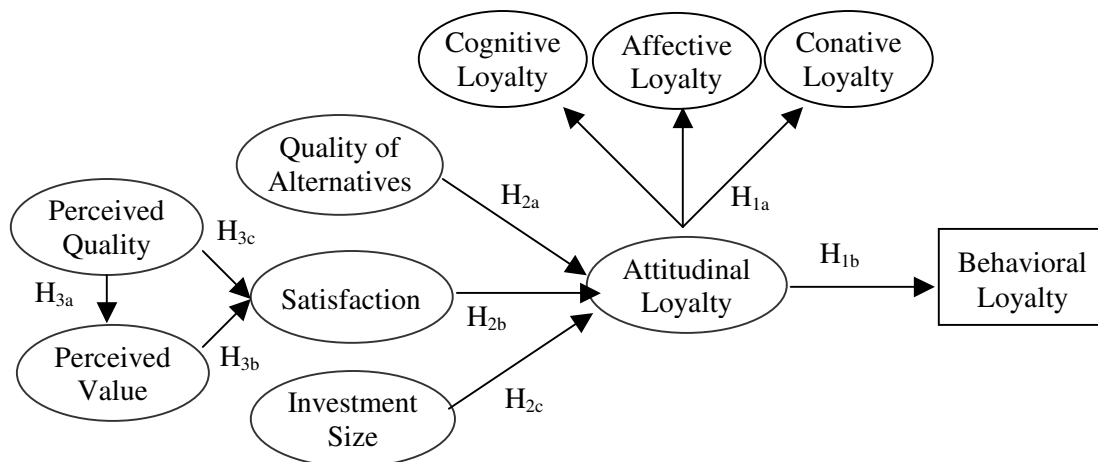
Cognitive Loyalty

Affective Loyalty

Conative Loyalty

Quality of Alternatives

$H_{2a}$

$H_{1a}$

Perceived Quality

$H_{3c}$

$H_{3a}$

Satisfaction

Attitudinal Loyalty

$H_{1b}$

Behavioral Loyalty

$H_{2b}$

Perceived Value

$H_{3b}$

Investment Size

$H_{2c}$